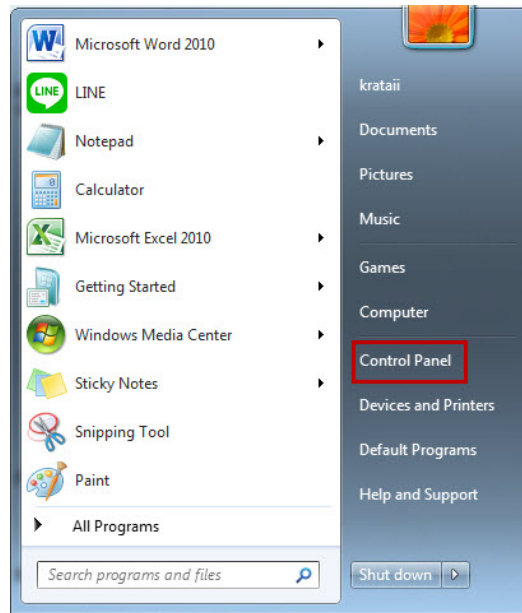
Microsoft Word 2010

LINE

Notepad

Calculator

Microsoft Excel 2010

Getting Started

Windows Media Center

Sticky Notes

Snipping Tool

Paint

All Programs

Search programs and files

krataii

Documents

Pictures

Music

Games

Computer

Control Panel

Devices and Printers

Default Programs

Help and Support

Shut down